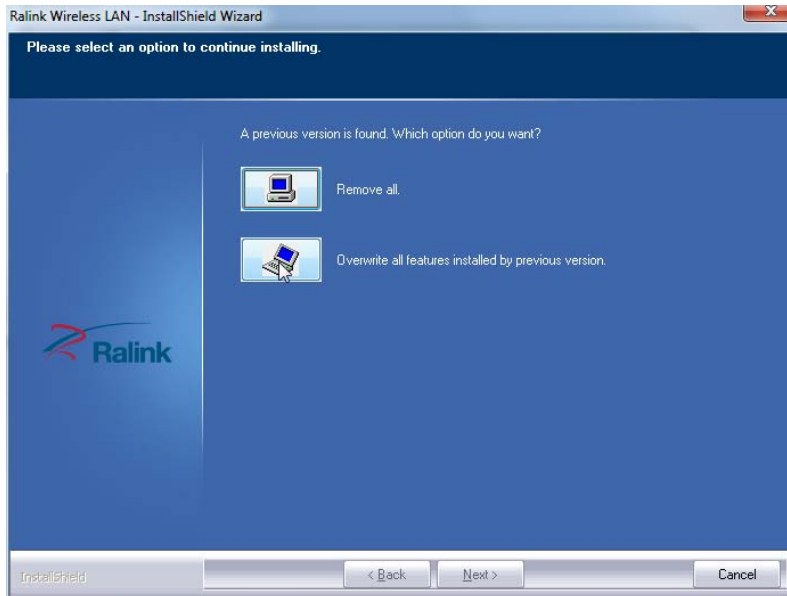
Ralink Wireless LAN - InstallShield Wizard

Please select an option to continue installing.

A previous version is found. Which option do you want?

Remove all.

Overwrite all features installed by previous version.

Ralink

InstallShield

< Back

Next >

Cancel